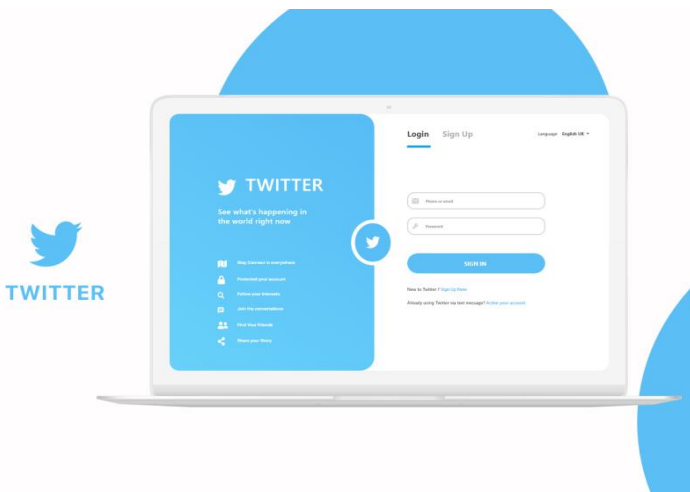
TWITTER

TWITTER

See what's happening in the world right now

Stay Connect in everywhere

Protected your account

Follow your interests

Join the conversations

Find Your friends

Share your Story

Login Sign Up

Language English UK

Phone or email

Password

SIGN IN

New to Twitter? Sign Up Now

Already using Twitter via text message? Active your account